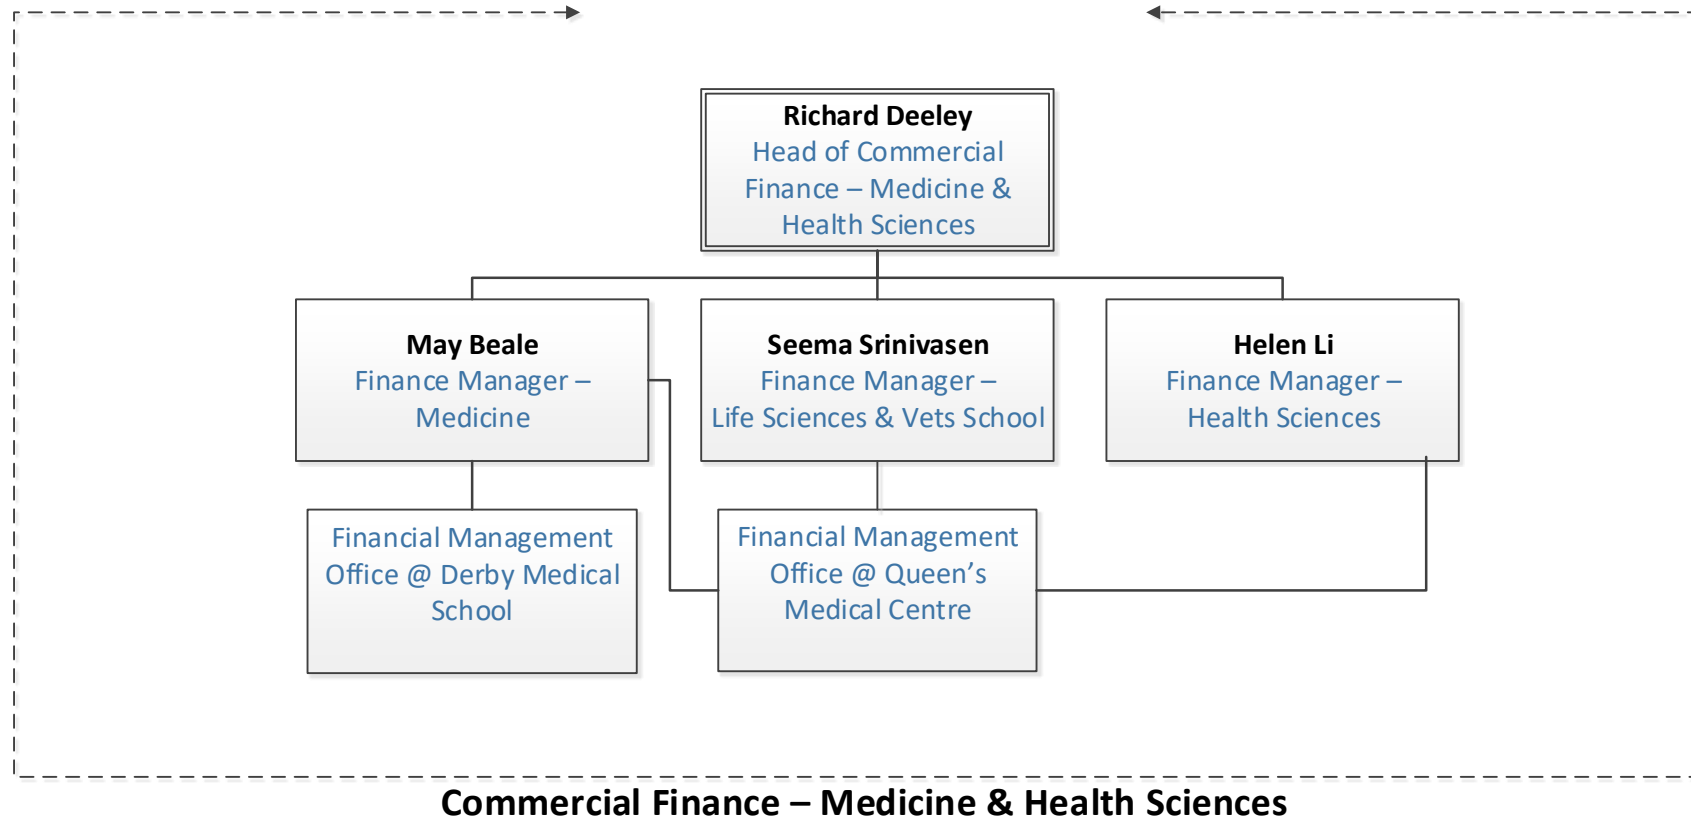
**Richard Deeley**
Head of Commercial Finance – Medicine & Health Sciences

**May Beale**
Finance Manager – Medicine

**Seema Srinivasen**
Finance Manager – Life Sciences & Vets School

**Helen Li**
Finance Manager – Health Sciences

Financial Management Office @ Derby Medical School

Financial Management Office @ Queen's Medical Centre

**Commercial Finance – Medicine & Health Sciences**